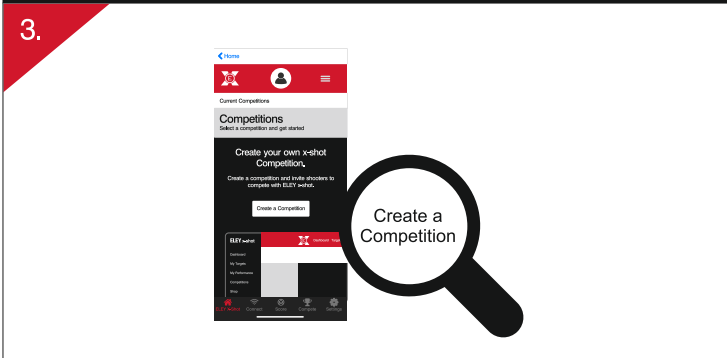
3.

Home

Current Competitions

Competitions
Select a competition and get started

Create your own x-shot Competition.

Create a competition and invite shooters to compete with ELEY x-shot.

Create a Competition

ELEY x-shot

Dashboard Logout

Dashboard
My Targets
My Performance
Competitions
Shop

ELEY Home Connect Score Compete Settings

Create a Competition